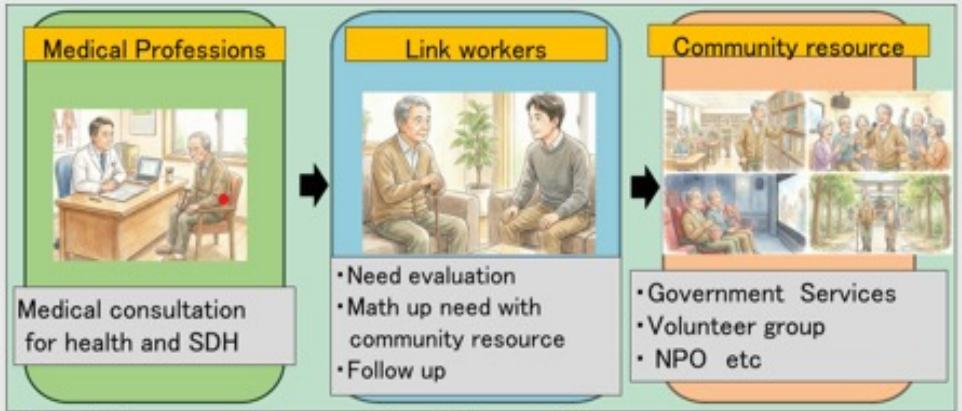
Medical Professions

Medical consultation for health and SDH

Link workers

・Need evaluation
・Math up need with community resource
・Follow up

Community resource

・Government Services
・Volunteer group
・NPO etc